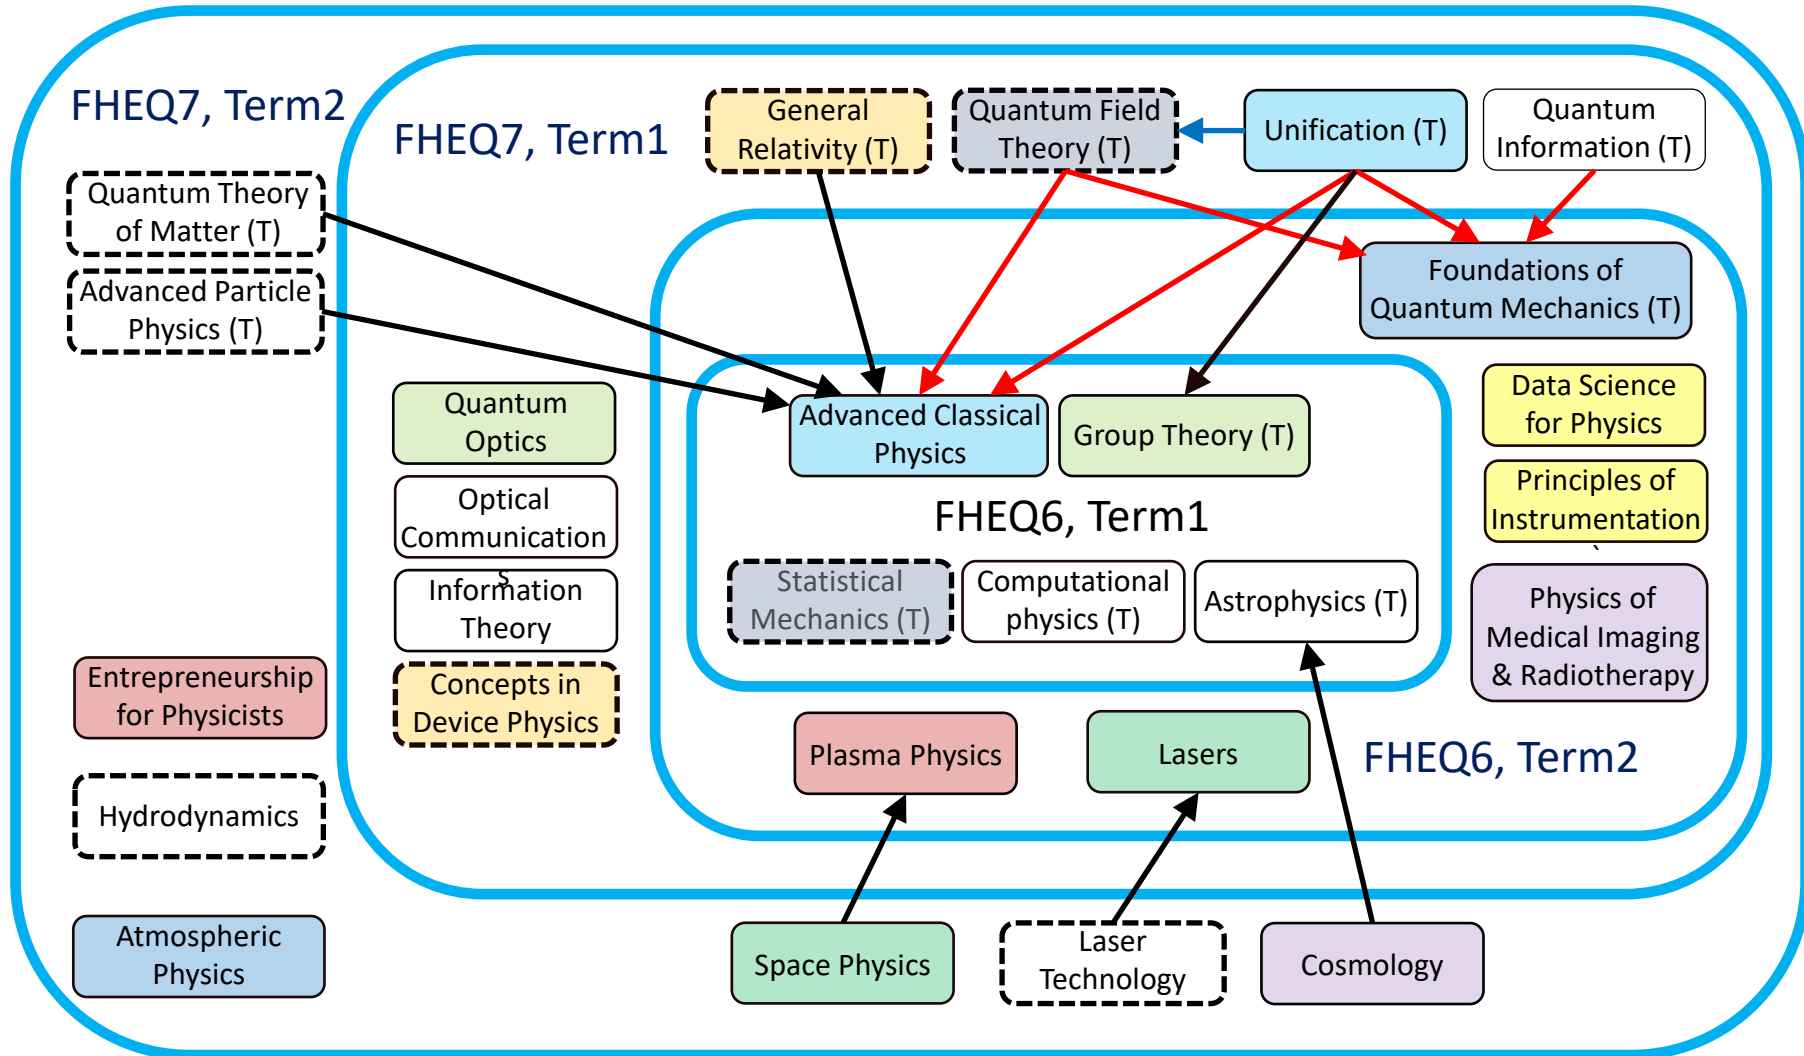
FHEQ7, Term2

FHEQ7, Term1

General Relativity (T)

Quantum Field Theory (T)

Unification (T)

Quantum Information (T)

Quantum Theory of Matter (T)

Advanced Particle Physics (T)

Foundations of Quantum Mechanics (T)

Quantum Optics

Optical Communications

Information Theory

Concepts in Device Physics

Advanced Classical Physics

Group Theory (T)

FHEQ6, Term1

Statistical Mechanics (T)

Computational physics (T)

Astrophysics (T)

Data Science for Physics

Principles of Instrumentation

Physics of Medical Imaging & Radiotherapy

Entrepreneurship for Physicists

Hydrodynamics

Atmospheric Physics

Plasma Physics

Lasers

FHEQ6, Term2

Space Physics

Laser Technology

Cosmology